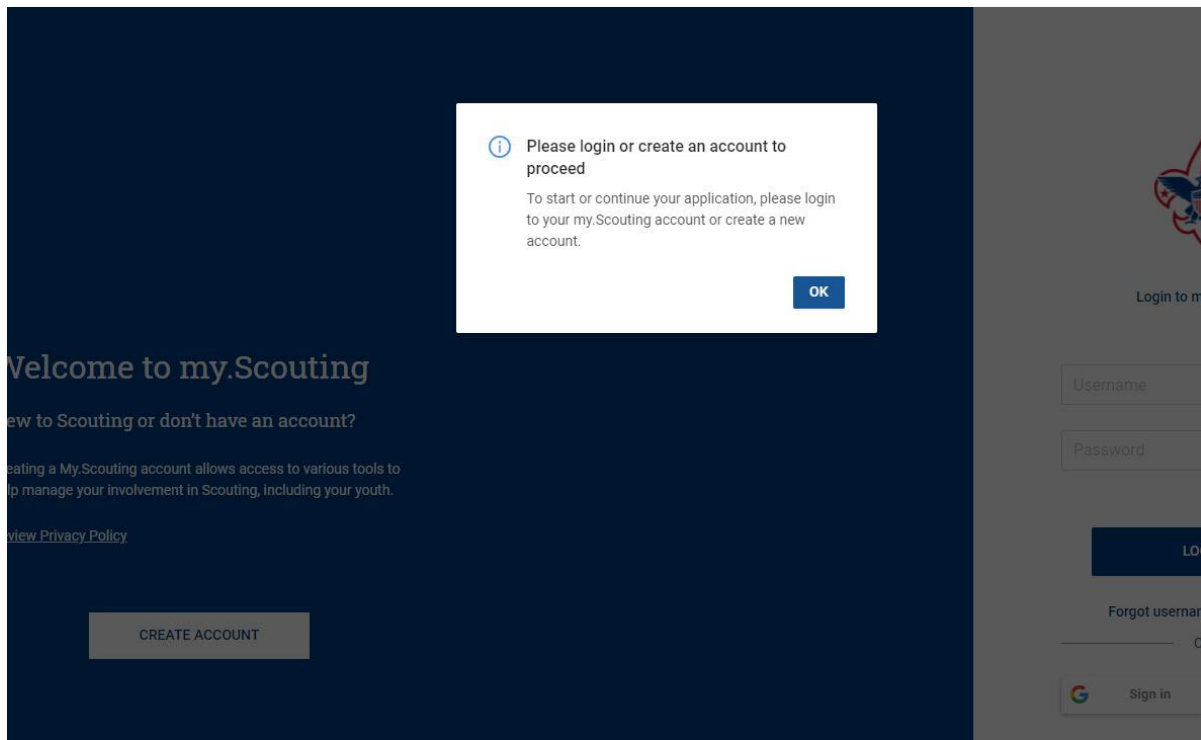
Please login or create an account to proceed

To start or continue your application, please login to your my.Scouting account or create a new account.

OK

Velcome to my.Scouting

ew to Scouting or don't have an account?

eating a My.Scouting account allows access to various tools to lp manage your involvement in Scouting, including your youth.

view Privacy Policy

CREATE ACCOUNT

Login to m

Username

Password

LO

Forgot usernar

Sign in